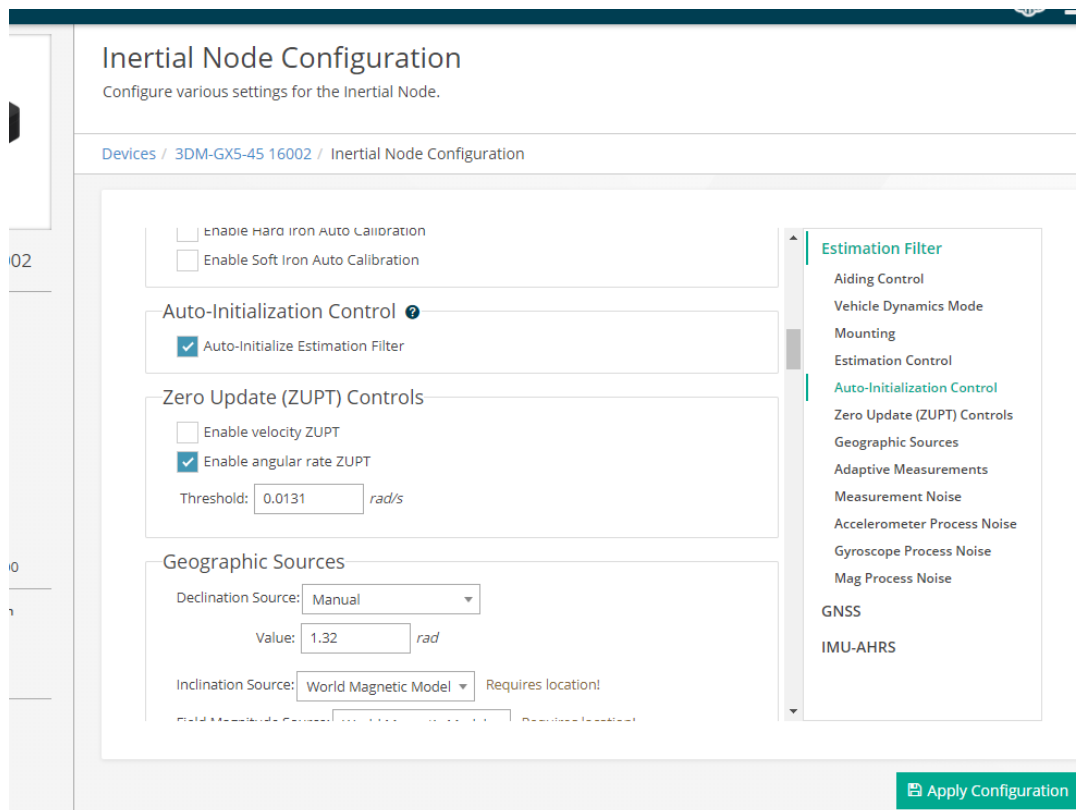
Inertial Node Configuration
Configure various settings for the Inertial Node.

Devices / 3DM-GX5-45 16002 / Inertial Node Configuration

002

00

n

Enable Hard Iron Auto Calibration
Enable Soft Iron Auto Calibration

Auto-Initialization Control
Auto-Initialize Estimation Filter

Zero Update (ZUPT) Controls
Enable velocity ZUPT
Enable angular rate ZUPT
Threshold: 0.0131 rad/s

Geographic Sources
Declination Source: Manual
Value: 1.32 rad
Inclination Source: World Magnetic Model Requires location!
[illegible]

Estimation Filter
Aiding Control
Vehicle Dynamics Mode
Mounting
Estimation Control
Auto-Initialization Control
Zero Update (ZUPT) Controls
Geographic Sources
Adaptive Measurements
Measurement Noise
Accelerometer Process Noise
Gyroscope Process Noise
Mag Process Noise
GNSS
IMU-AHRS

Apply Configuration